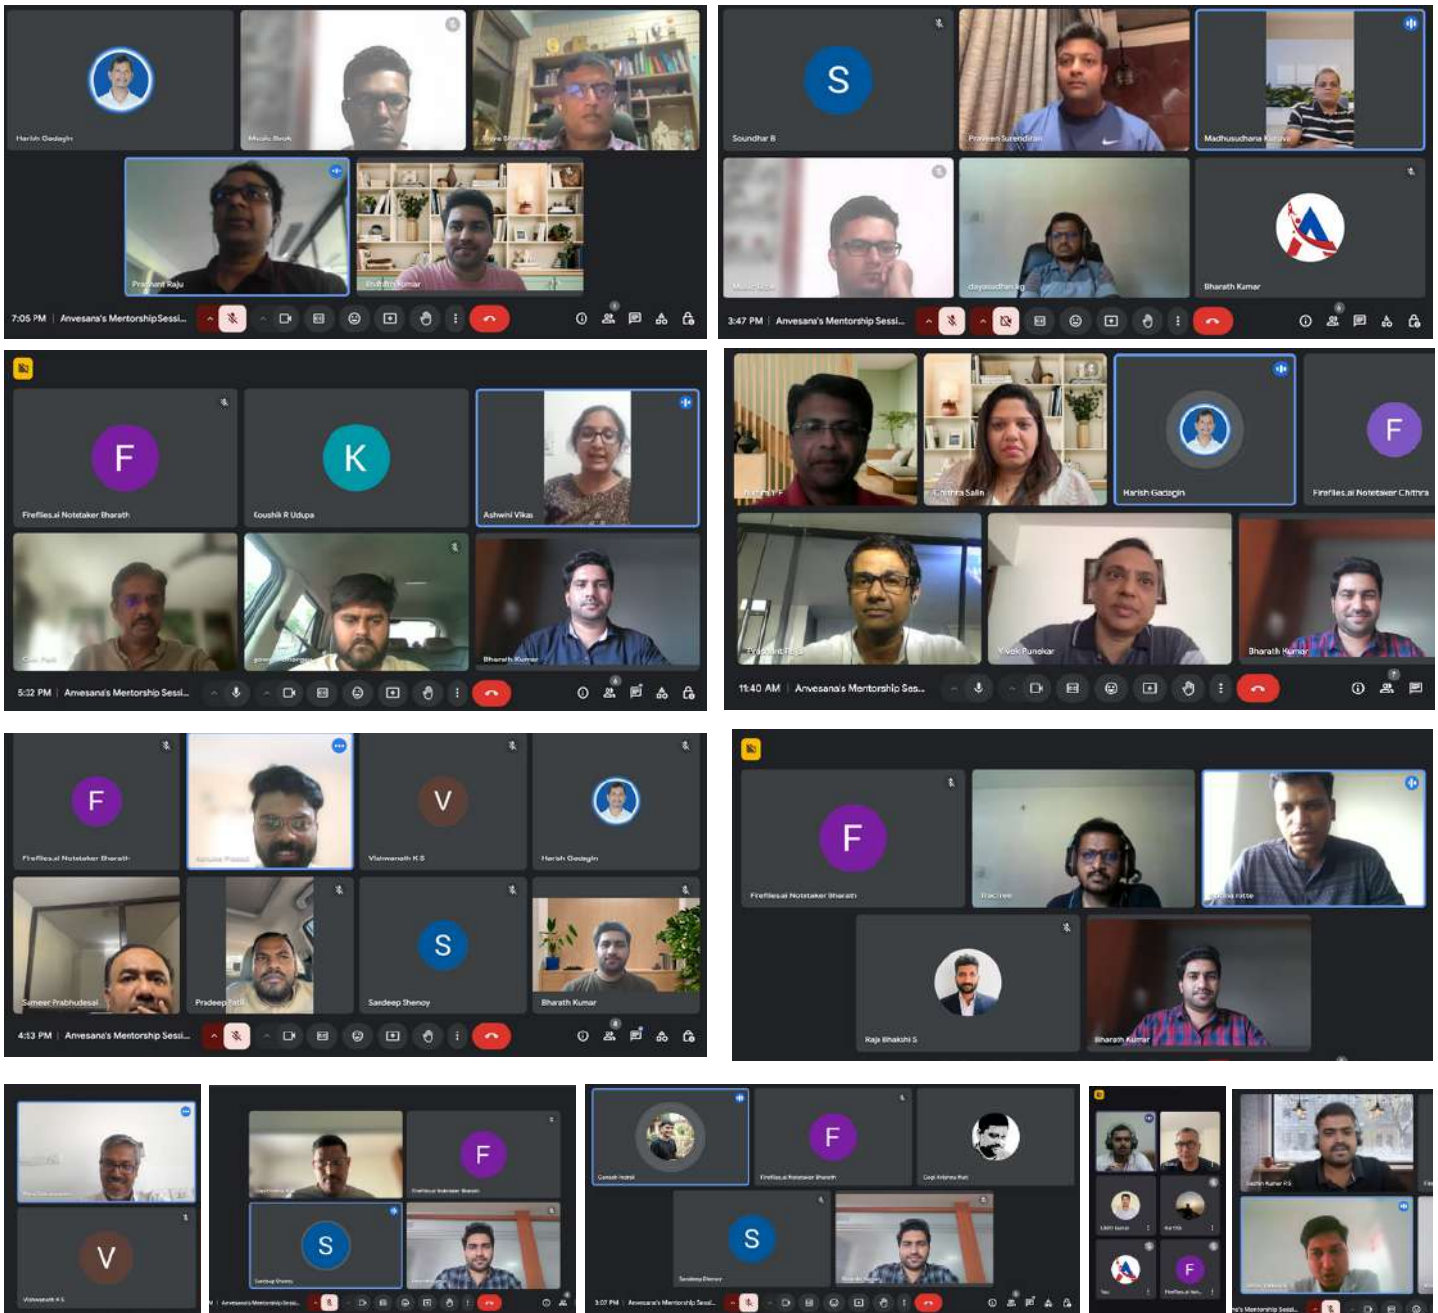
Harish Gadagin
Prashant Raju
7:05 PM | Anvesana's Mentorship Sessi...

S
Soundhar B
Praveen Surendiran
Madhusudhana Kuruva
dayasudhan kg
Bharath Kumar
3:47 PM | Anvesana's Mentorship Sessi...

F
Fireflies.ai Notetaker Bharath
K
Koushik R Udupa
Ashwini Vikas
Bharath Kumar
5:32 PM | Anvesana's Mentorship Sessi...

Chithra Salin
Harish Gadagin
F
Fireflies.ai Notetaker Chithra
Vivek Punekar
Bharath Kumar
11:40 AM | Anvesana's Mentorship Ses...

F
Fireflies.ai Notetaker Bharath
V
Vishwanath K S
Harish Gadagin
Sameer Prabhudesai
Pradeep Patil
S
Sandeep Shenoy
Bharath Kumar
4:13 PM | Anvesana's Mentorship Sessi...

F
Fireflies.ai Notetaker Bharath
Raja Bhakshi S
Bharath Kumar

V
Vishwanath K S

F
S

F
S
3:07 PM | Anvesana's Mentorship Sessi...

F